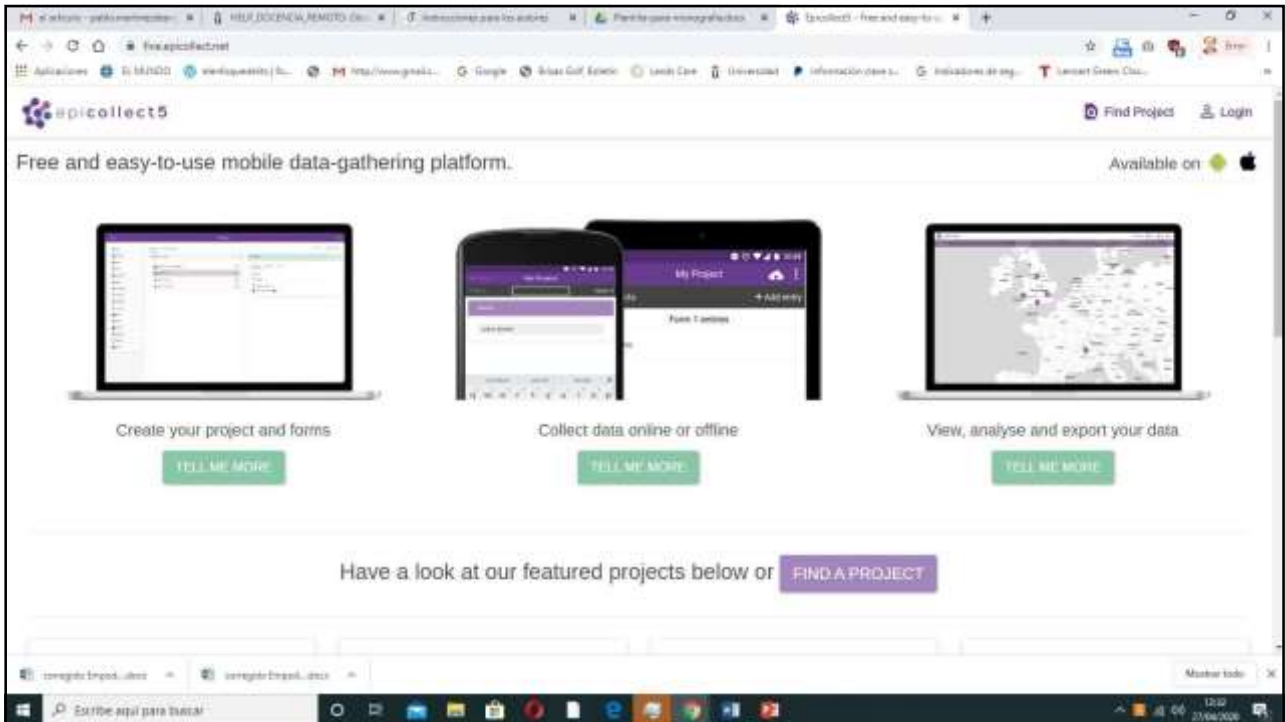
five.epicollect.net

epicollect5

Find Project   Login

Free and easy-to-use mobile data-gathering platform.

Available on

My Project

+ Add entry

Form 1 entries

Create your project and forms

TELL ME MORE

Collect data online or offline

TELL ME MORE

View, analyse and export your data

TELL ME MORE

Have a look at our featured projects below or FIND A PROJECT

Mostrar todo

Escribe aquí para buscar

12:32
27/04/2020